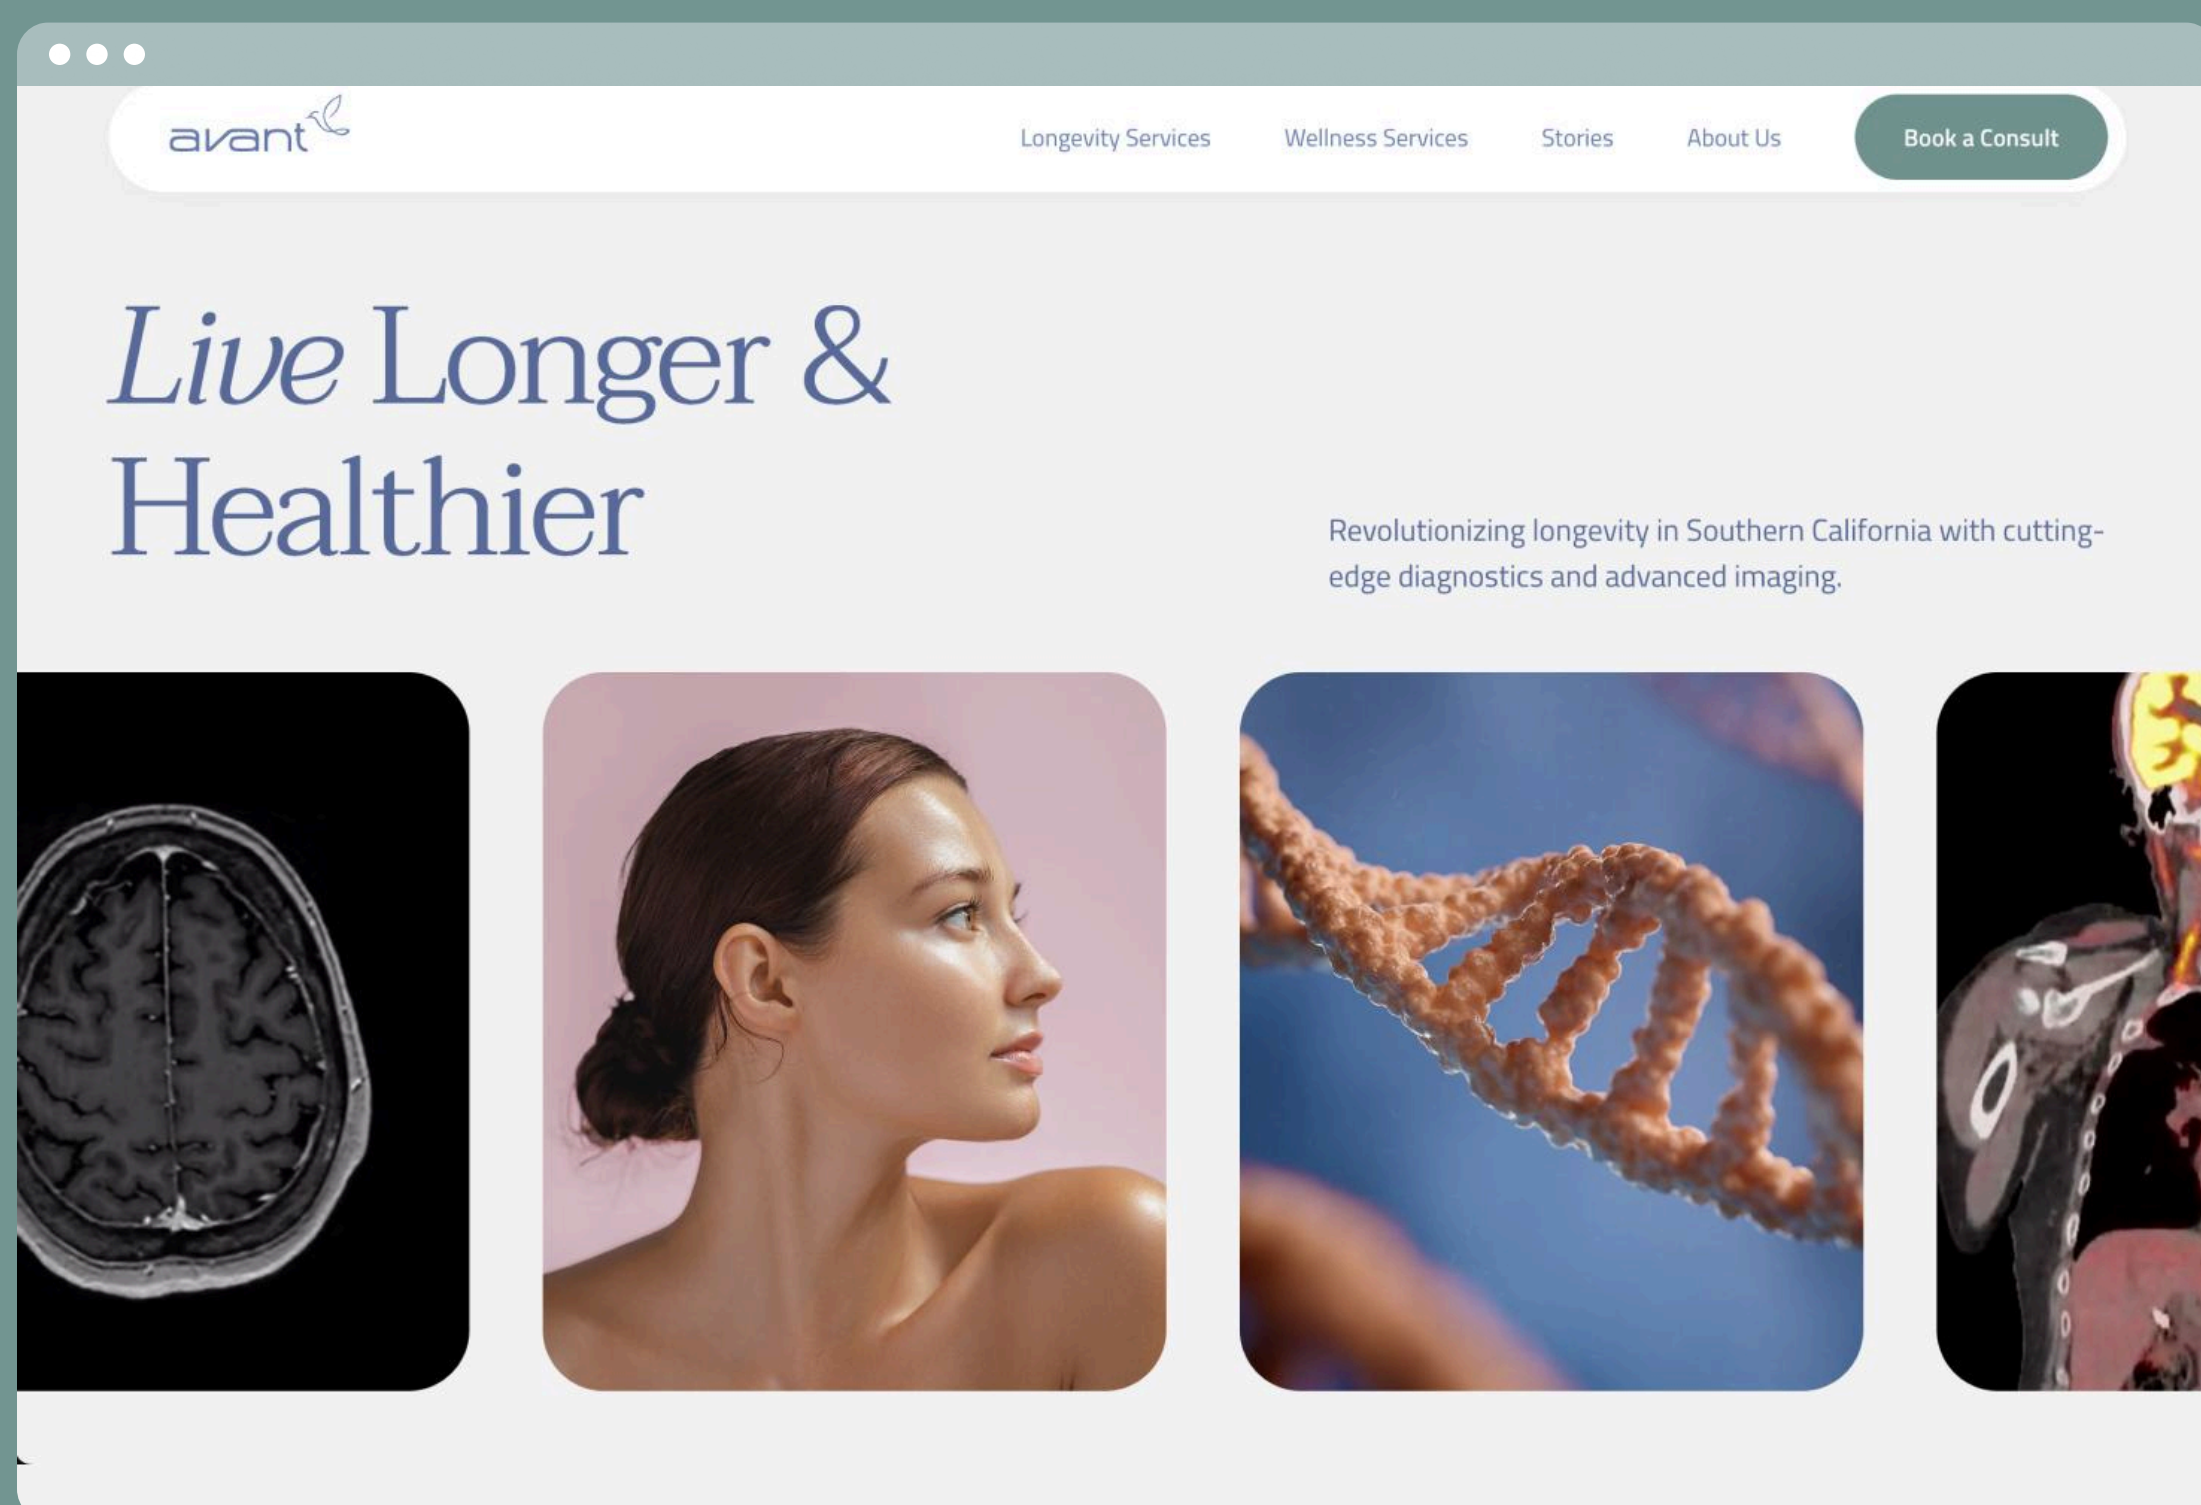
avant

Longevity Services Wellness Services Stories About Us Book a Consult

Live Longer & Healthier

Revolutionizing longevity in Southern California with cutting-edge diagnostics and advanced imaging.